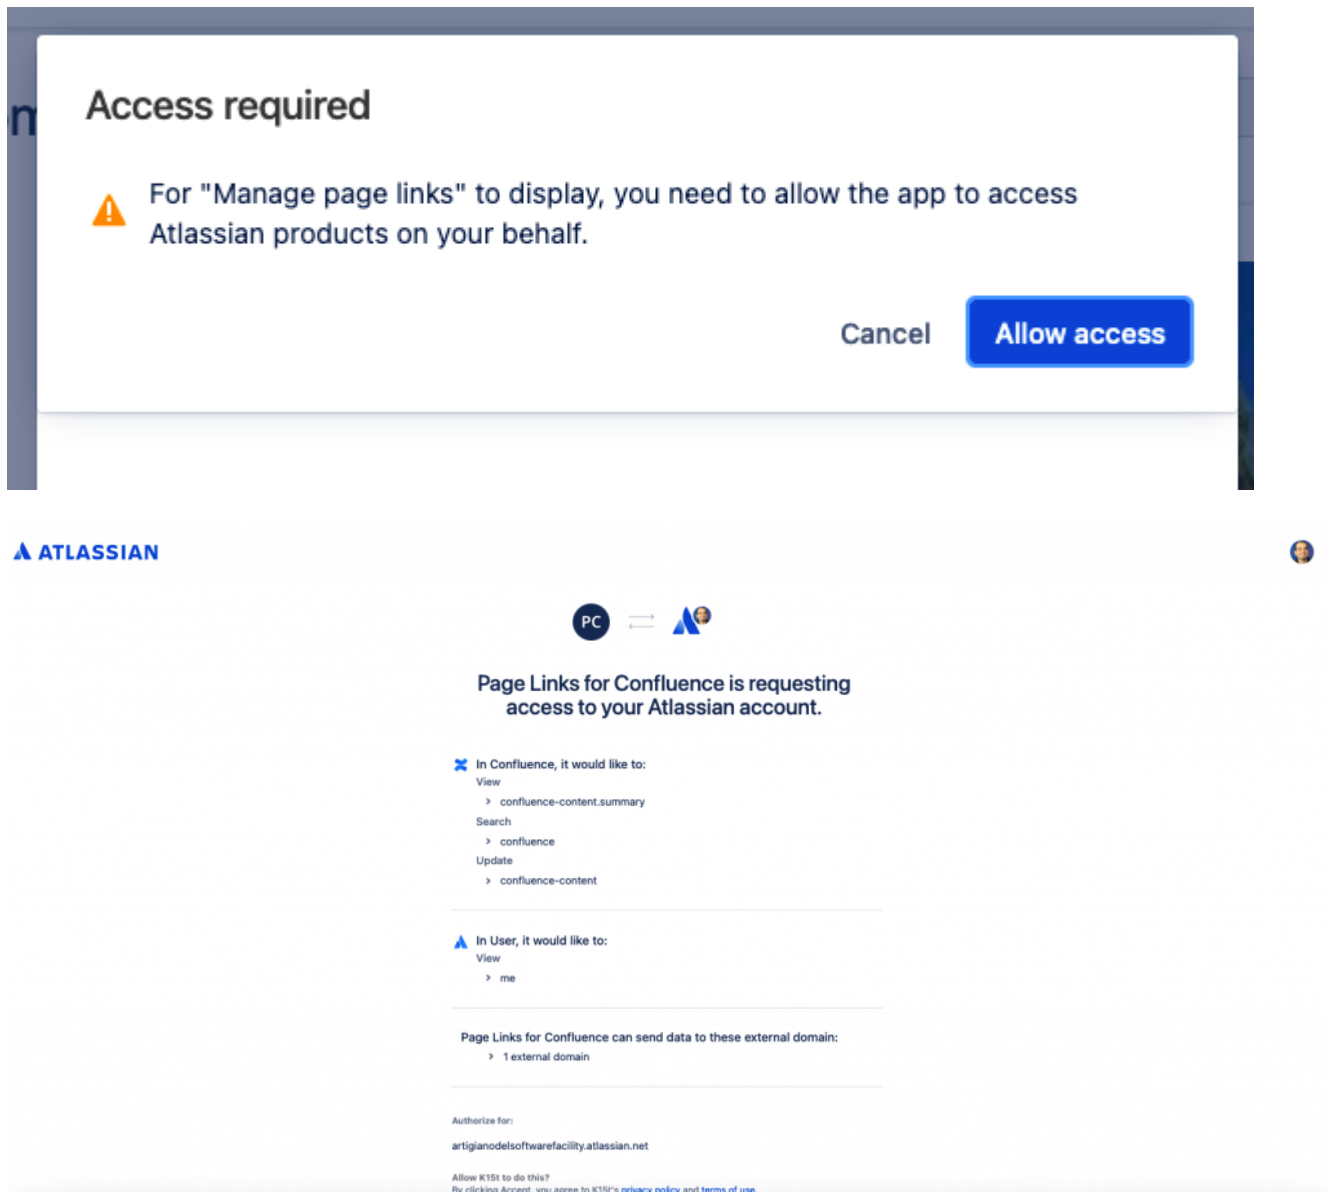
Access required

For "Manage page links" to display, you need to allow the app to access Atlassian products on your behalf.

Cancel Allow access

ATLASSIAN

PC

Page Links for Confluence is requesting access to your Atlassian account.

In Confluence, it would like to:
View
confluence-content.summary
Search
confluence
Update
confluence-content

In User, it would like to:
View
me

Page Links for Confluence can send data to these external domain:
1 external domain

Authorize for:
artigianodelsoftwarefacility.atlassian.net

Allow K15t to do this?
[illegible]